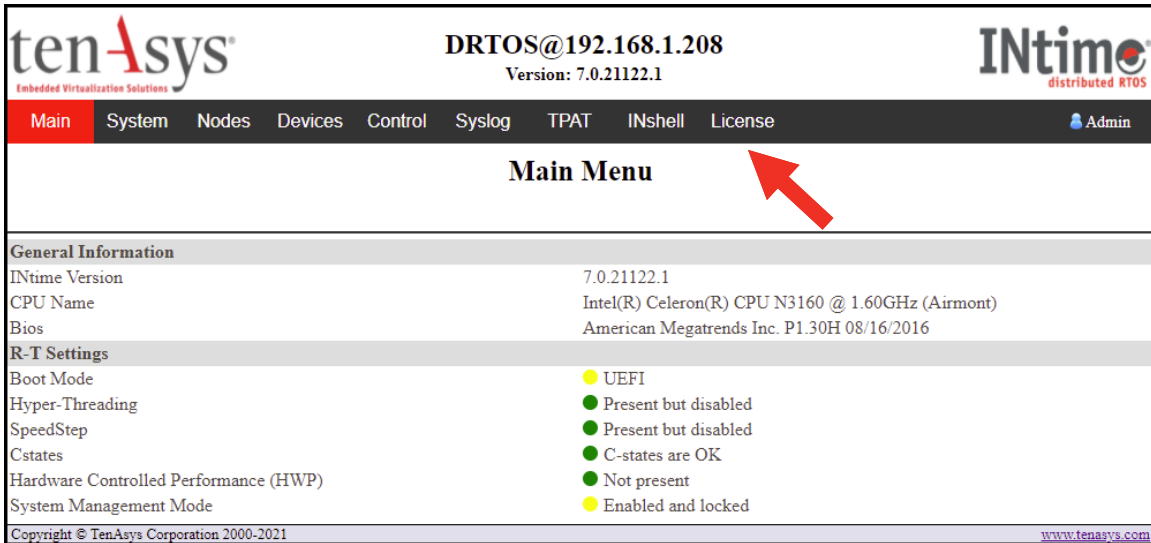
tenAsys®
Embedded Virtualization Solutions

DRTOS@192.168.1.208
Version: 7.0.21122.1

INtime
distributed RTOS

Main System Nodes Devices Control Syslog TPAT INshell License Admin

Main Menu

| General Information | |
|---|---|
| INtime Version | 7.0.21122.1 |
| CPU Name | Intel(R) Celeron(R) CPU N3160 @ 1.60GHz (Airmont) |
| Bios | American Megatrends Inc. P1.30H 08/16/2016 |
| R-T Settings | |
| Boot Mode | UEFI |
| Hyper-Threading | Present but disabled |
| SpeedStep | Present but disabled |
| Cstates | C-states are OK |
| Hardware Controlled Performance (HWP) | Not present |
| System Management Mode | Enabled and locked |

Copyright © TenAsys Corporation 2000-2021
www.tenasys.com